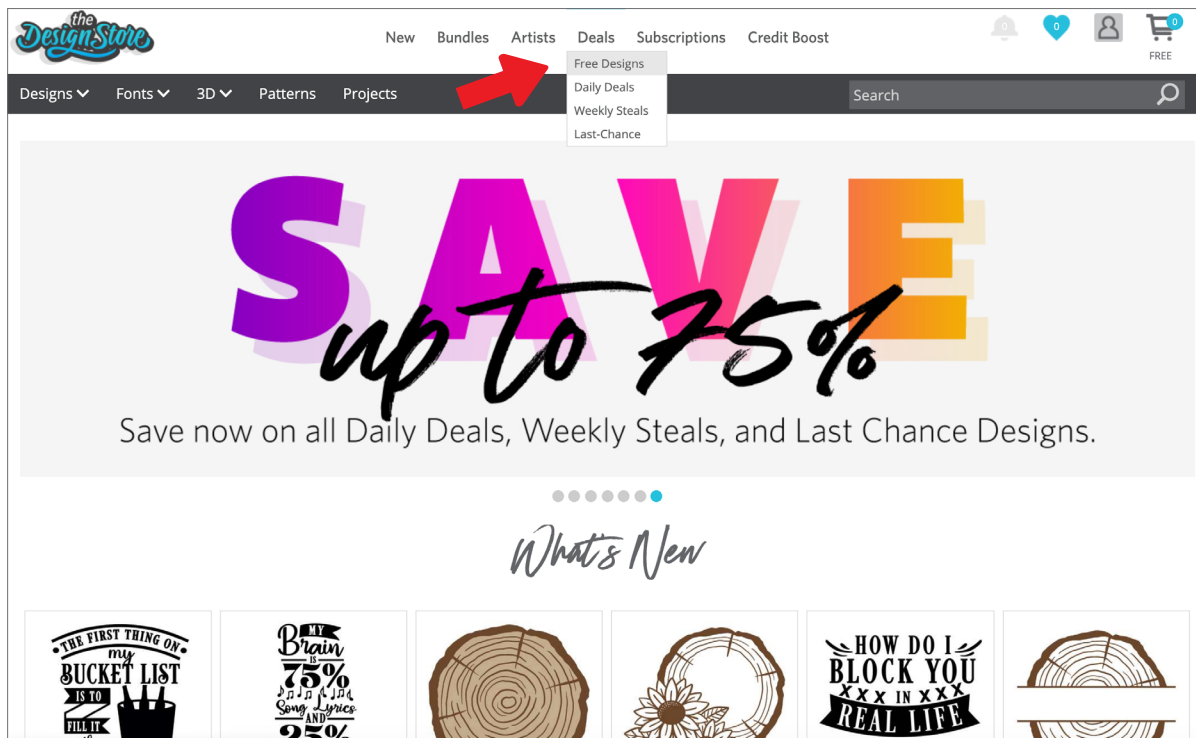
the Design Store

New Bundles Artists Deals Subscriptions Credit Boost

0 0 0 FREE

Free Designs
Daily Deals
Weekly Steals
Last-Chance

Designs Fonts 3D Patterns Projects

Search

SAVE up to 75%

Save now on all Daily Deals, Weekly Steals, and Last Chance Designs.

What's New

THE FIRST THING ON my BUCKET LIST IS TO FILL IT

MY Brain IS 75% Song Lyrics AND 25%

HOW DO I BLOCK YOU XXX IN XXX REAL LIFE